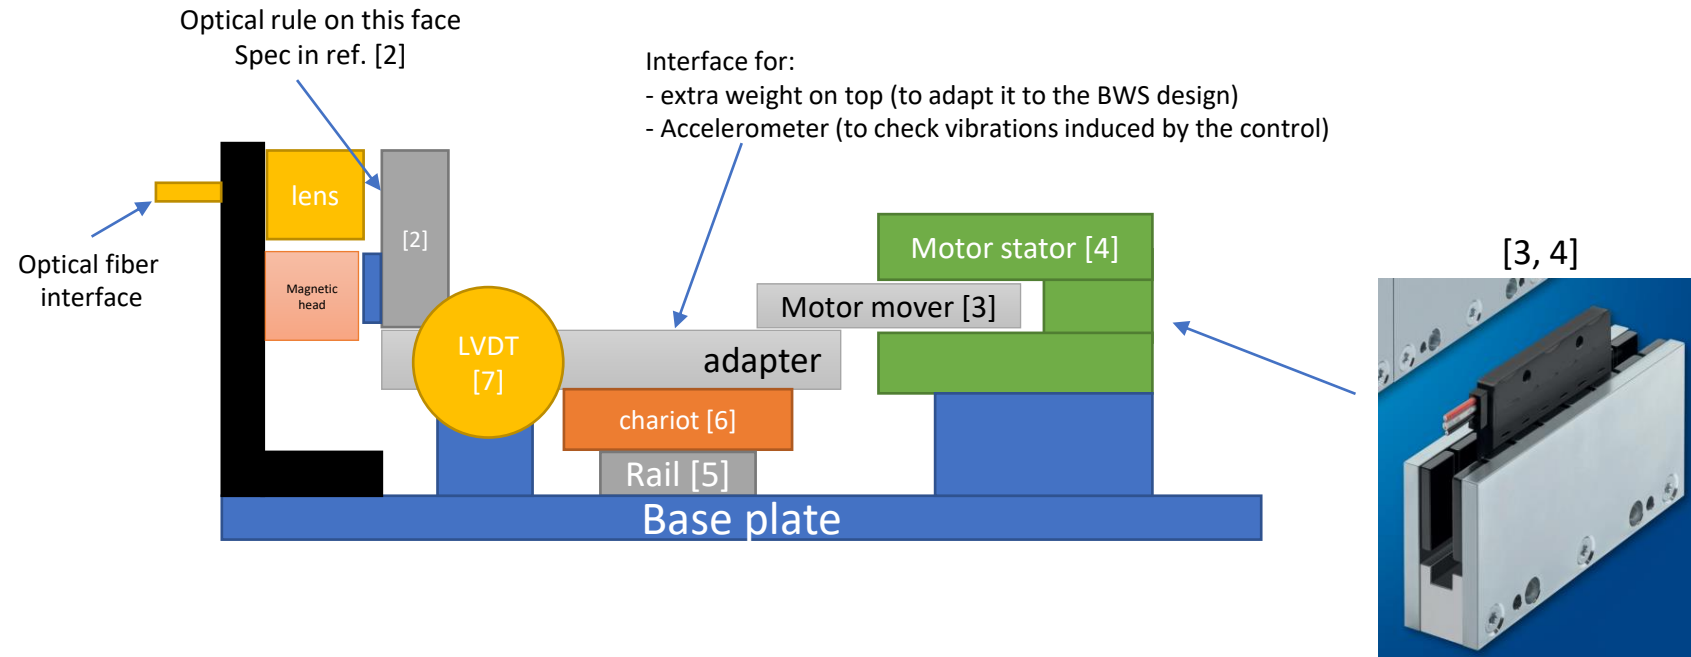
Optical rule on this face
Spec in ref. [2]

Interface for:
- extra weight on top (to adapt it to the BWS design)
- Accelerometer (to check vibrations induced by the control)

lens

[2]

Optical fiber interface

Magnetic head

LVDT [7]

adapter

Motor stator [4]

Motor mover [3]

[3, 4]

chariot [6]

Rail [5]

Base plate